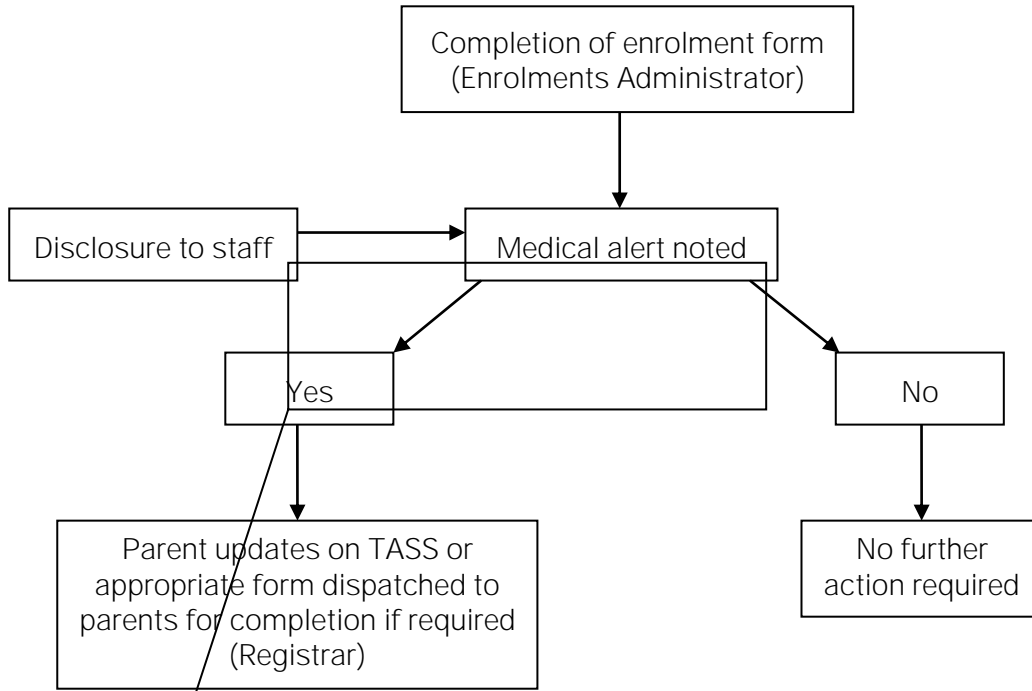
Completion of enrolment form (Enrolments Administrator)

Disclosure to staff

Medical alert noted

Yes

No

Parent updates on TASS or appropriate form dispatched to parents for completion if required (Registrar)

No further action required